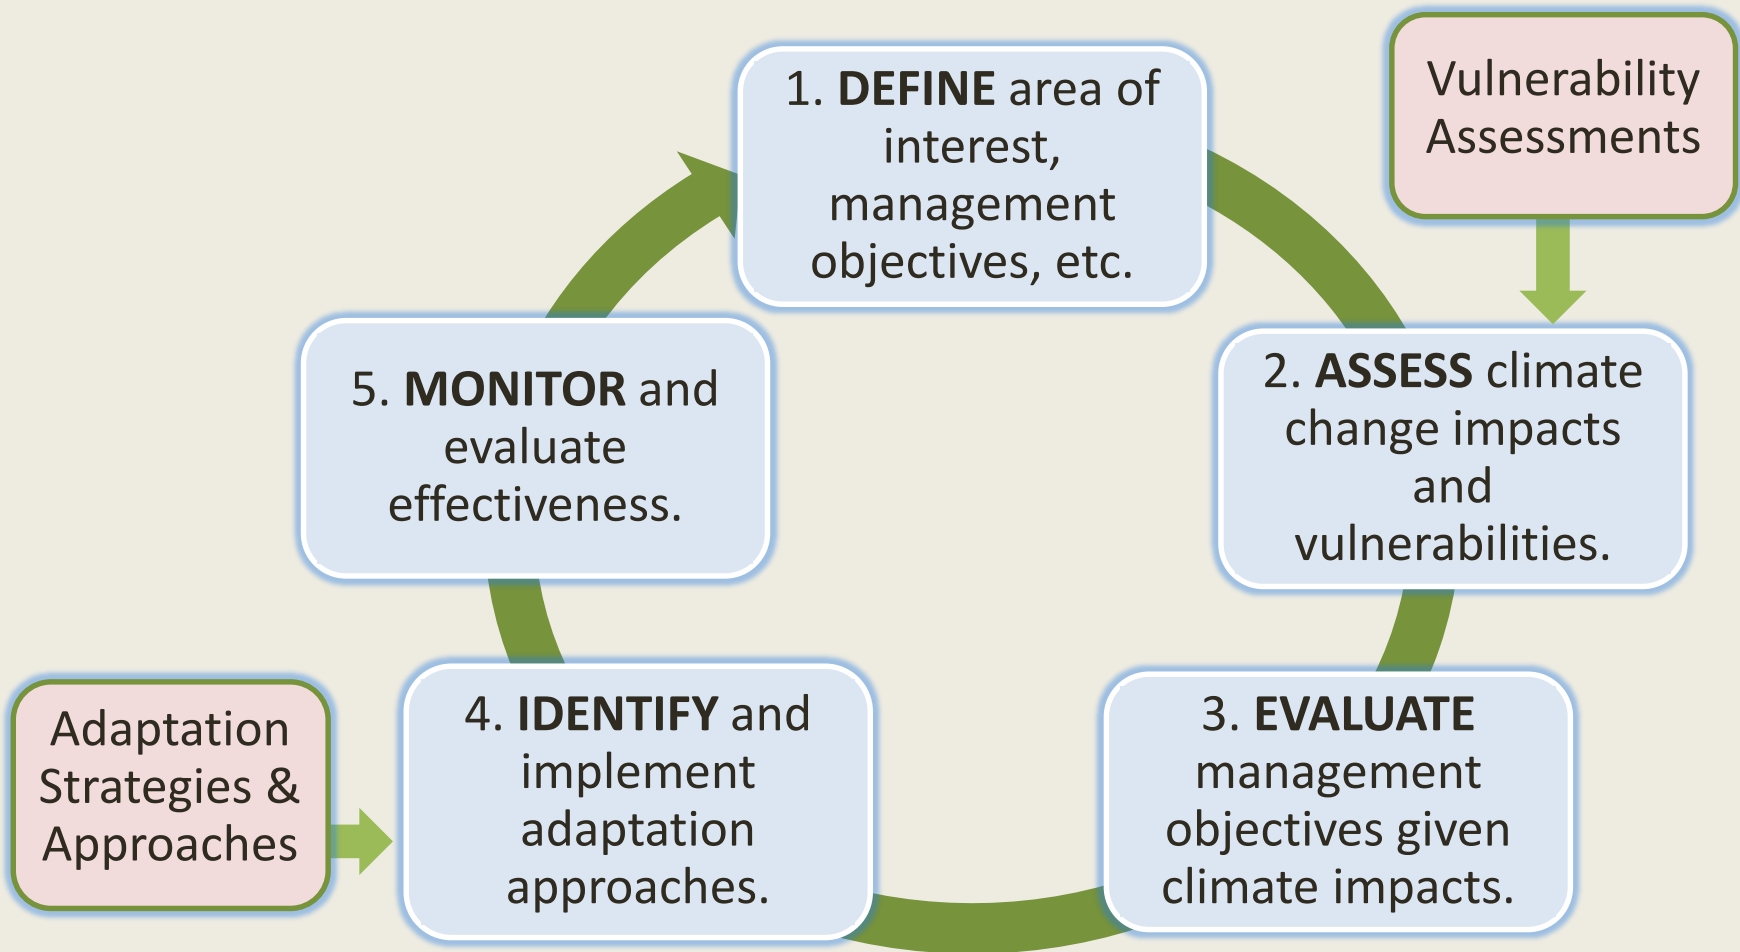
1. **DEFINE** area of interest, management objectives, etc.

Vulnerability Assessments

2. **ASSESS** climate change impacts and vulnerabilities.

3. **EVALUATE** management objectives given climate impacts.

4. **IDENTIFY** and implement adaptation approaches.

Adaptation Strategies & Approaches

5. **MONITOR** and evaluate effectiveness.